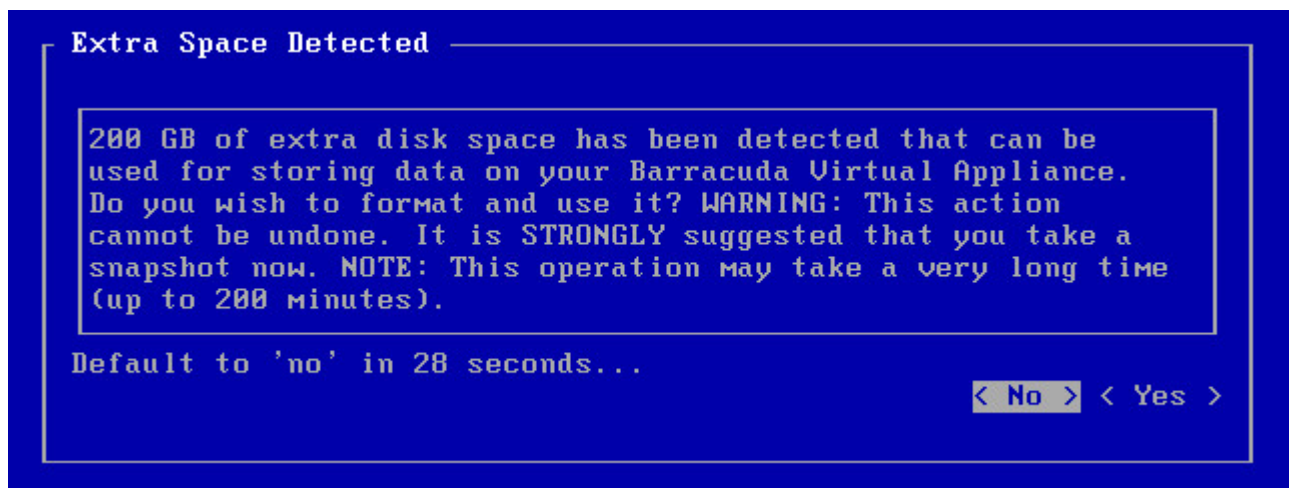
Extra Space Detected

200 GB of extra disk space has been detected that can be used for storing data on your Barracuda Virtual Appliance. Do you wish to format and use it? WARNING: This action cannot be undone. It is STRONGLY suggested that you take a snapshot now. NOTE: This operation may take a very long time (up to 200 minutes).

Default to 'no' in 28 seconds...

< No > < Yes >